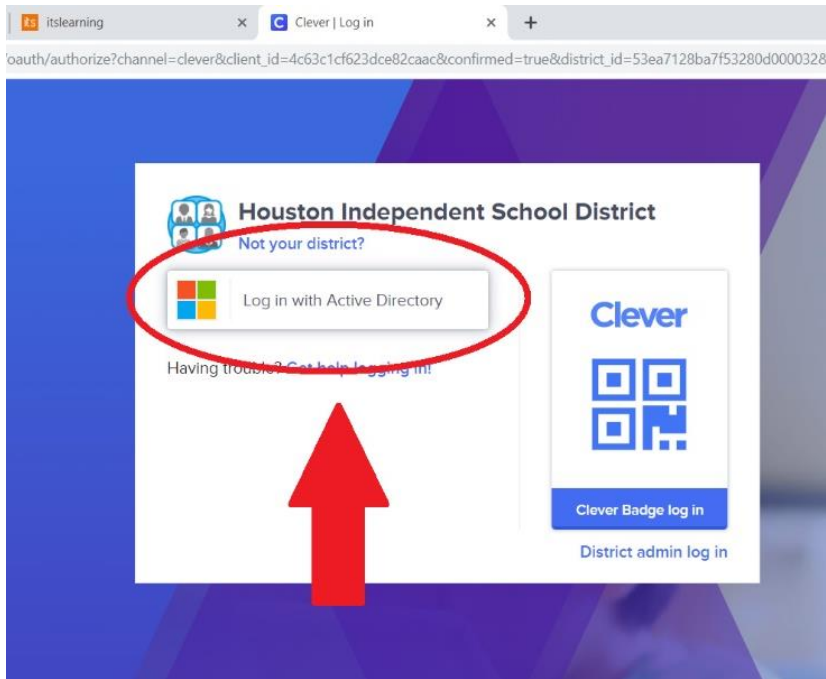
its itslearning ×

C Clever | Log in ×

+

/oauth/authorize?channel=clever&client_id=4c63c1cf623dce82caac&confirmed=true&district_id=53ea7128ba7f53280d0000328

Houston Independent School District

Not your district?

Log in with Active Directory

Having trouble? Get help logging in!

Clever

Clever Badge log in

District admin log in